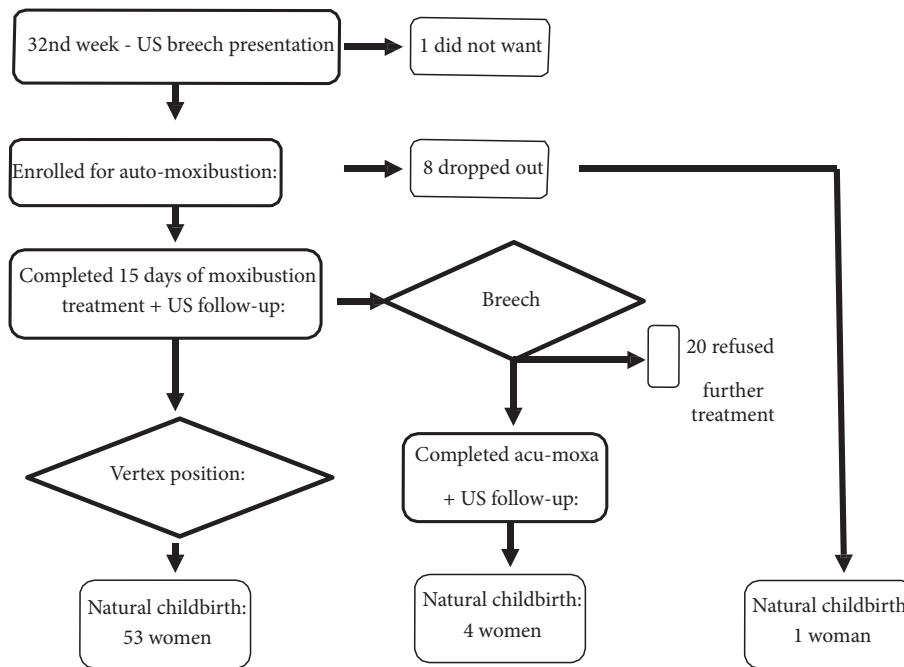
32nd week - US breech presentation

1 did not want

Enrolled for auto-moxibustion:

8 dropped out

Completed 15 days of moxibustion treatment + US follow-up:

Breech

20 refused further treatment

Vertex position:

Completed acu-moxa + US follow-up:

Natural childbirth: 53 women

Natural childbirth: 4 women

Natural childbirth 1 woman